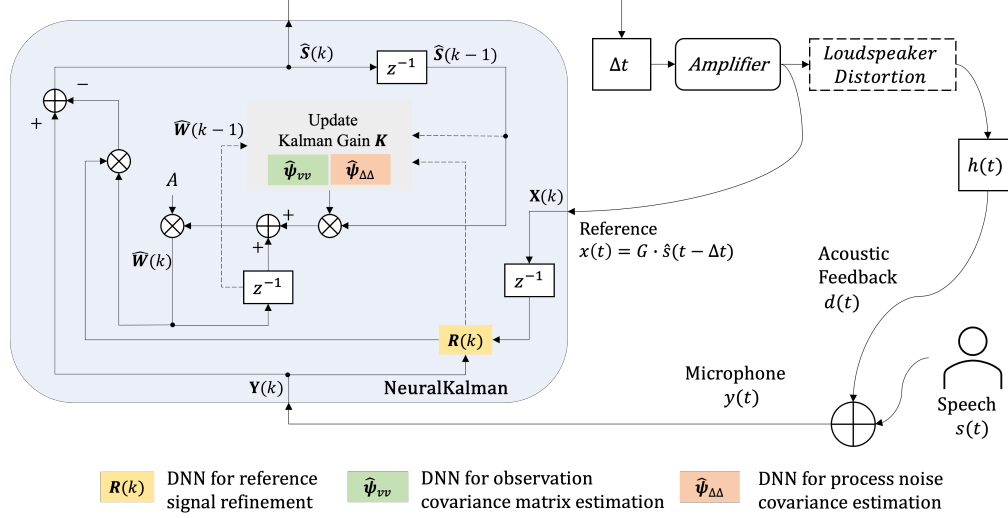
$\widehat{\boldsymbol{S}}(k)$

$z^{-1}$

$\widehat{\boldsymbol{S}}(k-1)$

$\Delta t$

*Amplifier*

*Loudspeaker Distortion*

−

+

$\widehat{\boldsymbol{W}}(k-1)$

Update Kalman Gain $\boldsymbol{K}$

$\widehat{\boldsymbol{\psi}}_{vv}$

$\widehat{\boldsymbol{\psi}}_{\Delta\Delta}$

$h(t)$

$A$

+

+

$\mathbf{X}(k)$

Reference $x(t) = G \cdot \hat{s}(t - \Delta t)$

$\widehat{\boldsymbol{W}}(k)$

$z^{-1}$

$z^{-1}$

Acoustic Feedback $d(t)$

$\boldsymbol{R}(k)$

$\mathbf{Y}(k)$

NeuralKalman

Microphone $y(t)$

Speech $s(t)$

$\boldsymbol{R}(k)$ DNN for reference signal refinement

$\widehat{\boldsymbol{\psi}}_{vv}$ DNN for observation covariance matrix estimation

$\widehat{\boldsymbol{\psi}}_{\Delta\Delta}$ DNN for process noise covariance estimation